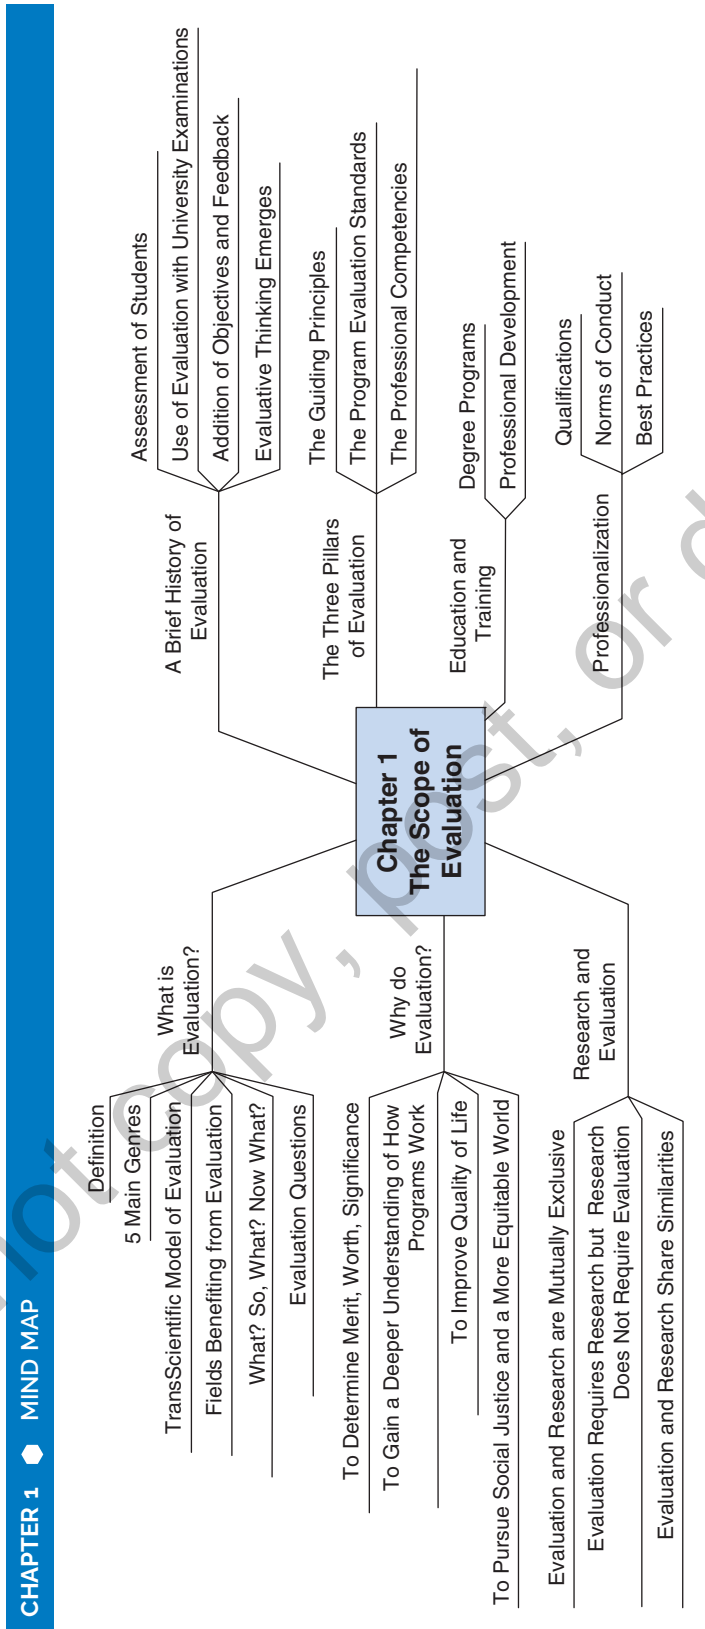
CHAPTER 1 MIND MAP

Chapter 1 The Scope of Evaluation

A Brief History of Evaluation
Assessment of Students
Use of Evaluation with University Examinations
Addition of Objectives and Feedback
Evaluative Thinking Emerges

The Three Pillars of Evaluation
The Guiding Principles
The Program Evaluation Standards
The Professional Competencies

Education and Training
Degree Programs
Professional Development

Professionalization
Qualifications
Norms of Conduct
Best Practices

What is Evaluation?
Definition
5 Main Genres
TransScientific Model of Evaluation
Fields Benefiting from Evaluation
What? So, What? Now What?
Evaluation Questions

Why do Evaluation?
To Determine Merit, Worth, Significance
To Gain a Deeper Understanding of How Programs Work
To Improve Quality of Life
To Pursue Social Justice and a More Equitable World

Research and Evaluation
Evaluation and Research are Mutually Exclusive
Evaluation Requires Research but Research Does Not Require Evaluation
Evaluation and Research Share Similarities

not copy, post, or d